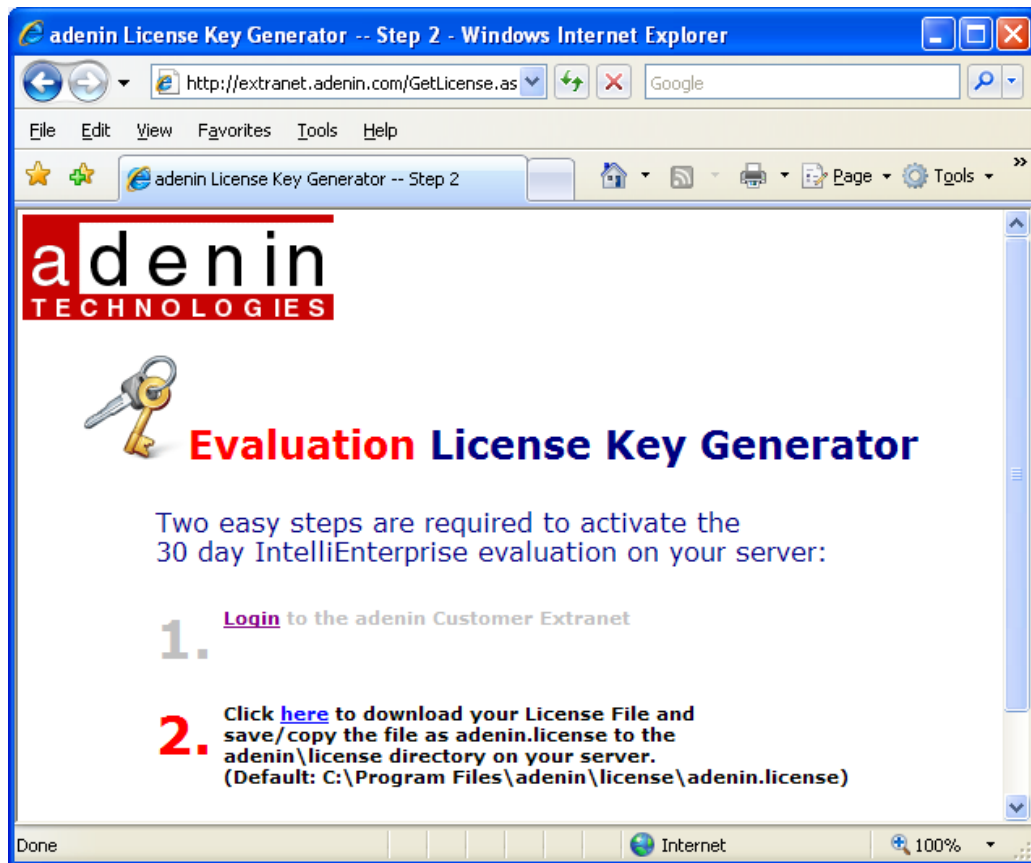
adenin License Key Generator -- Step 2 - Windows Internet Explorer

http://extranet.adenin.com/GetLicense.as

Google

File Edit View Favorites Tools Help

adenin License Key Generator -- Step 2

Page Tools

adenin
TECHNOLOGIES

Evaluation License Key Generator

Two easy steps are required to activate the 30 day IntelliEnterprise evaluation on your server:

1. Login to the adenin Customer Extranet

2. Click here to download your License File and save/copy the file as adenin.license to the adenin\license directory on your server.
(Default: C:\Program Files\adenin\license\adenin.license)

Done

Internet

100%